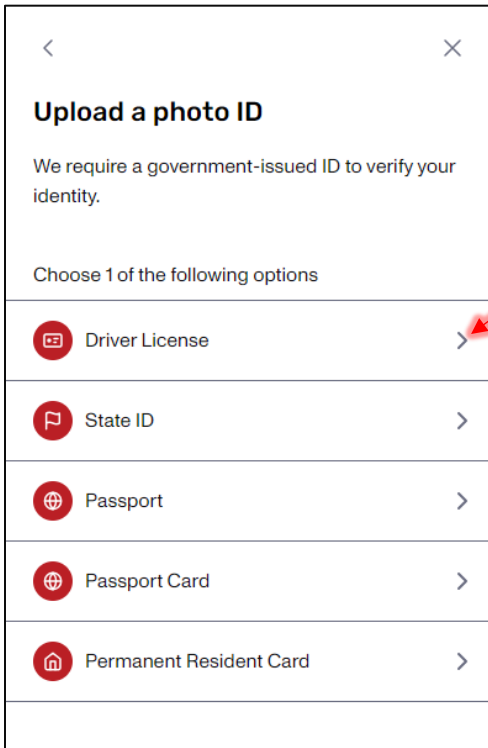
<

×

Upload a photo ID

We require a government-issued ID to verify your identity.

Choose 1 of the following options

Driver License >

State ID >

Passport >

Passport Card >

Permanent Resident Card >